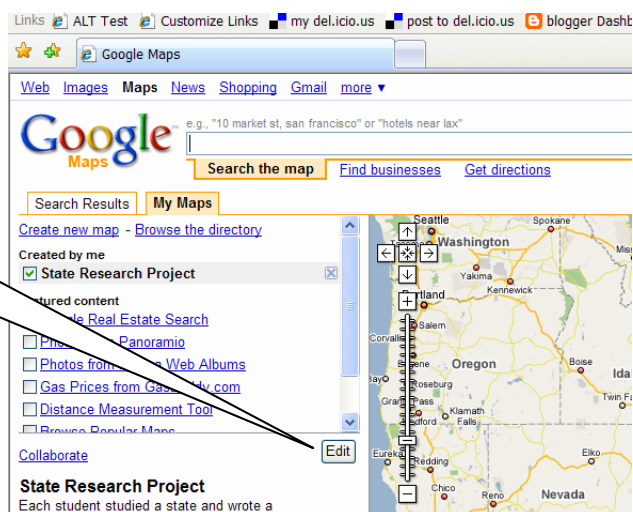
Links ALT Test Customize Links my del.icio.us post to del.icio.us blogger Dashb

Google Maps

Web Images Maps News Shopping Gmail more ▼

Google Maps

e.g., "10 market st, san francisco" or "hotels near lax"

Search the map Find businesses Get directions

Search Results My Maps

Create new map - Browse the directory

Created by me

State Research Project

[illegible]tured content

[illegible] Real Estate Search

Pho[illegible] Panoramio

Photos from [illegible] Web Albums

Gas Prices from Gas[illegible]dy.com

Distance Measurement Tool

Browse Popular Maps

Collaborate

Edit

State Research Project

Each student studied a state and wrote a

Seattle Spokane Washington Yakima Kennewick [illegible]tland Salem Corvallis Oregon Bay Roseburg Bend Klamath Falls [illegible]dford Ida Eureka Redding Elko Chico Nevada